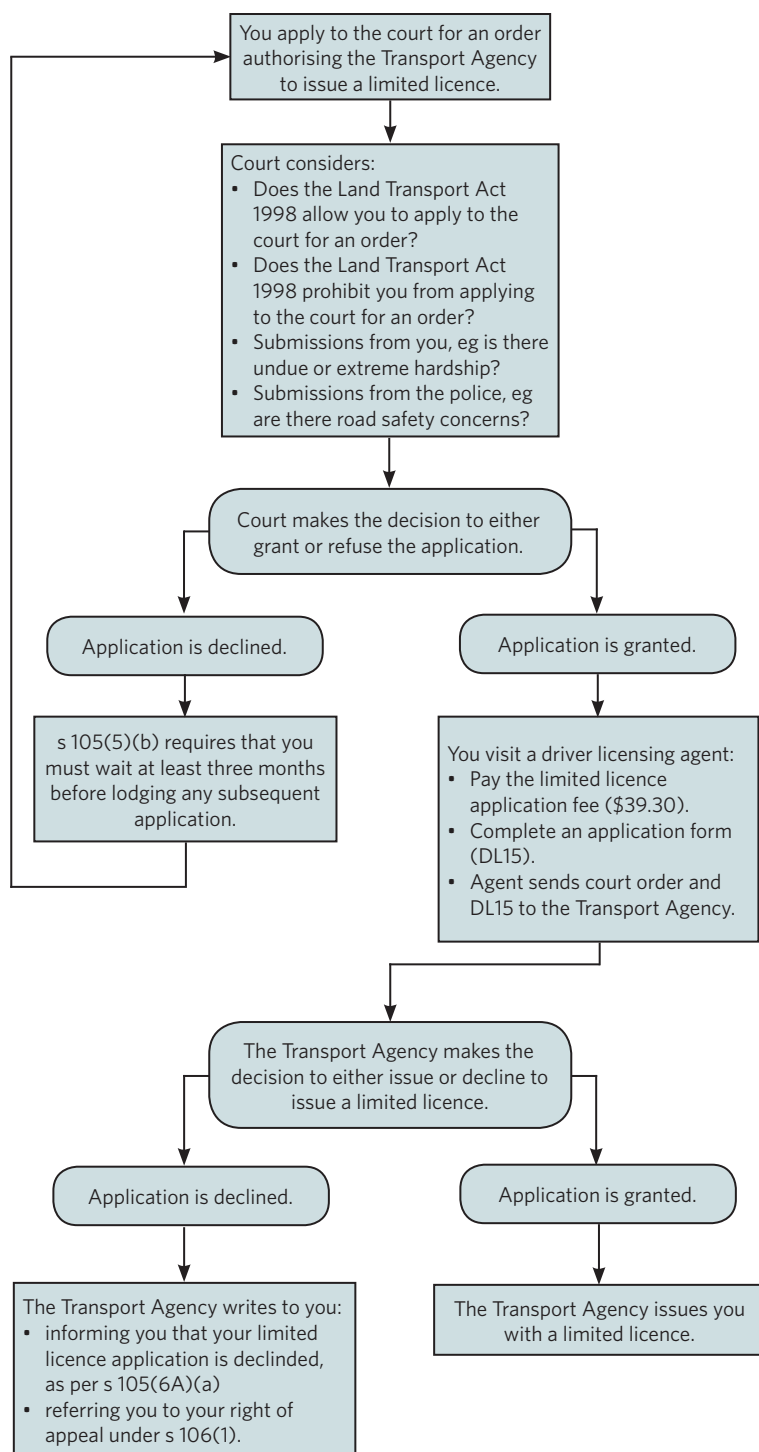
You apply to the court for an order authorising the Transport Agency to issue a limited licence.

Court considers:
• Does the Land Transport Act 1998 allow you to apply to the court for an order?
• Does the Land Transport Act 1998 prohibit you from applying to the court for an order?
• Submissions from you, eg is there undue or extreme hardship?
• Submissions from the police, eg are there road safety concerns?

Court makes the decision to either grant or refuse the application.

Application is declined.

s 105(5)(b) requires that you must wait at least three months before lodging any subsequent application.

Application is granted.

You visit a driver licensing agent:
• Pay the limited licence application fee ($39.30).
• Complete an application form (DL15).
• Agent sends court order and DL15 to the Transport Agency.

The Transport Agency makes the decision to either issue or decline to issue a limited licence.

Application is declined.

The Transport Agency writes to you:
• informing you that your limited licence application is declinded, as per s 105(6A)(a)
• referring you to your right of appeal under s 106(1).

Application is granted.

The Transport Agency issues you with a limited licence.